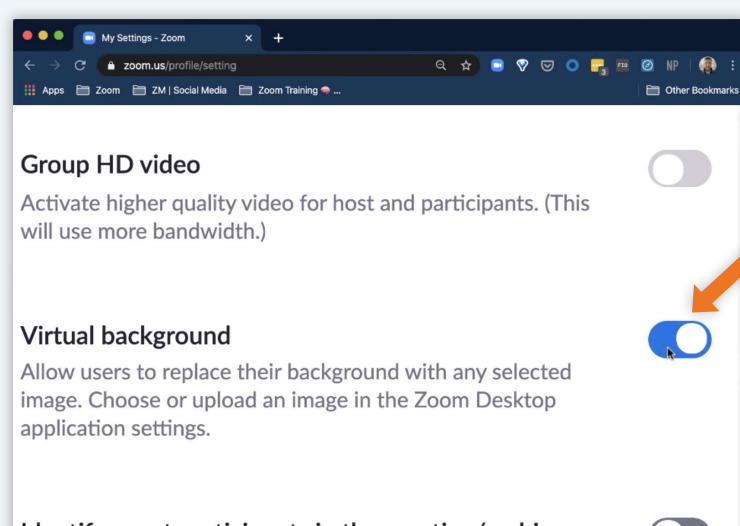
My Settings - Zoom

zoom.us/profile/setting

Apps Zoom ZM | Social Media Zoom Training ...

Other Bookmarks

NP

Group HD video

Activate higher quality video for host and participants. (This will use more bandwidth.)

Virtual background

Allow users to replace their background with any selected image. Choose or upload an image in the Zoom Desktop application settings.

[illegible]